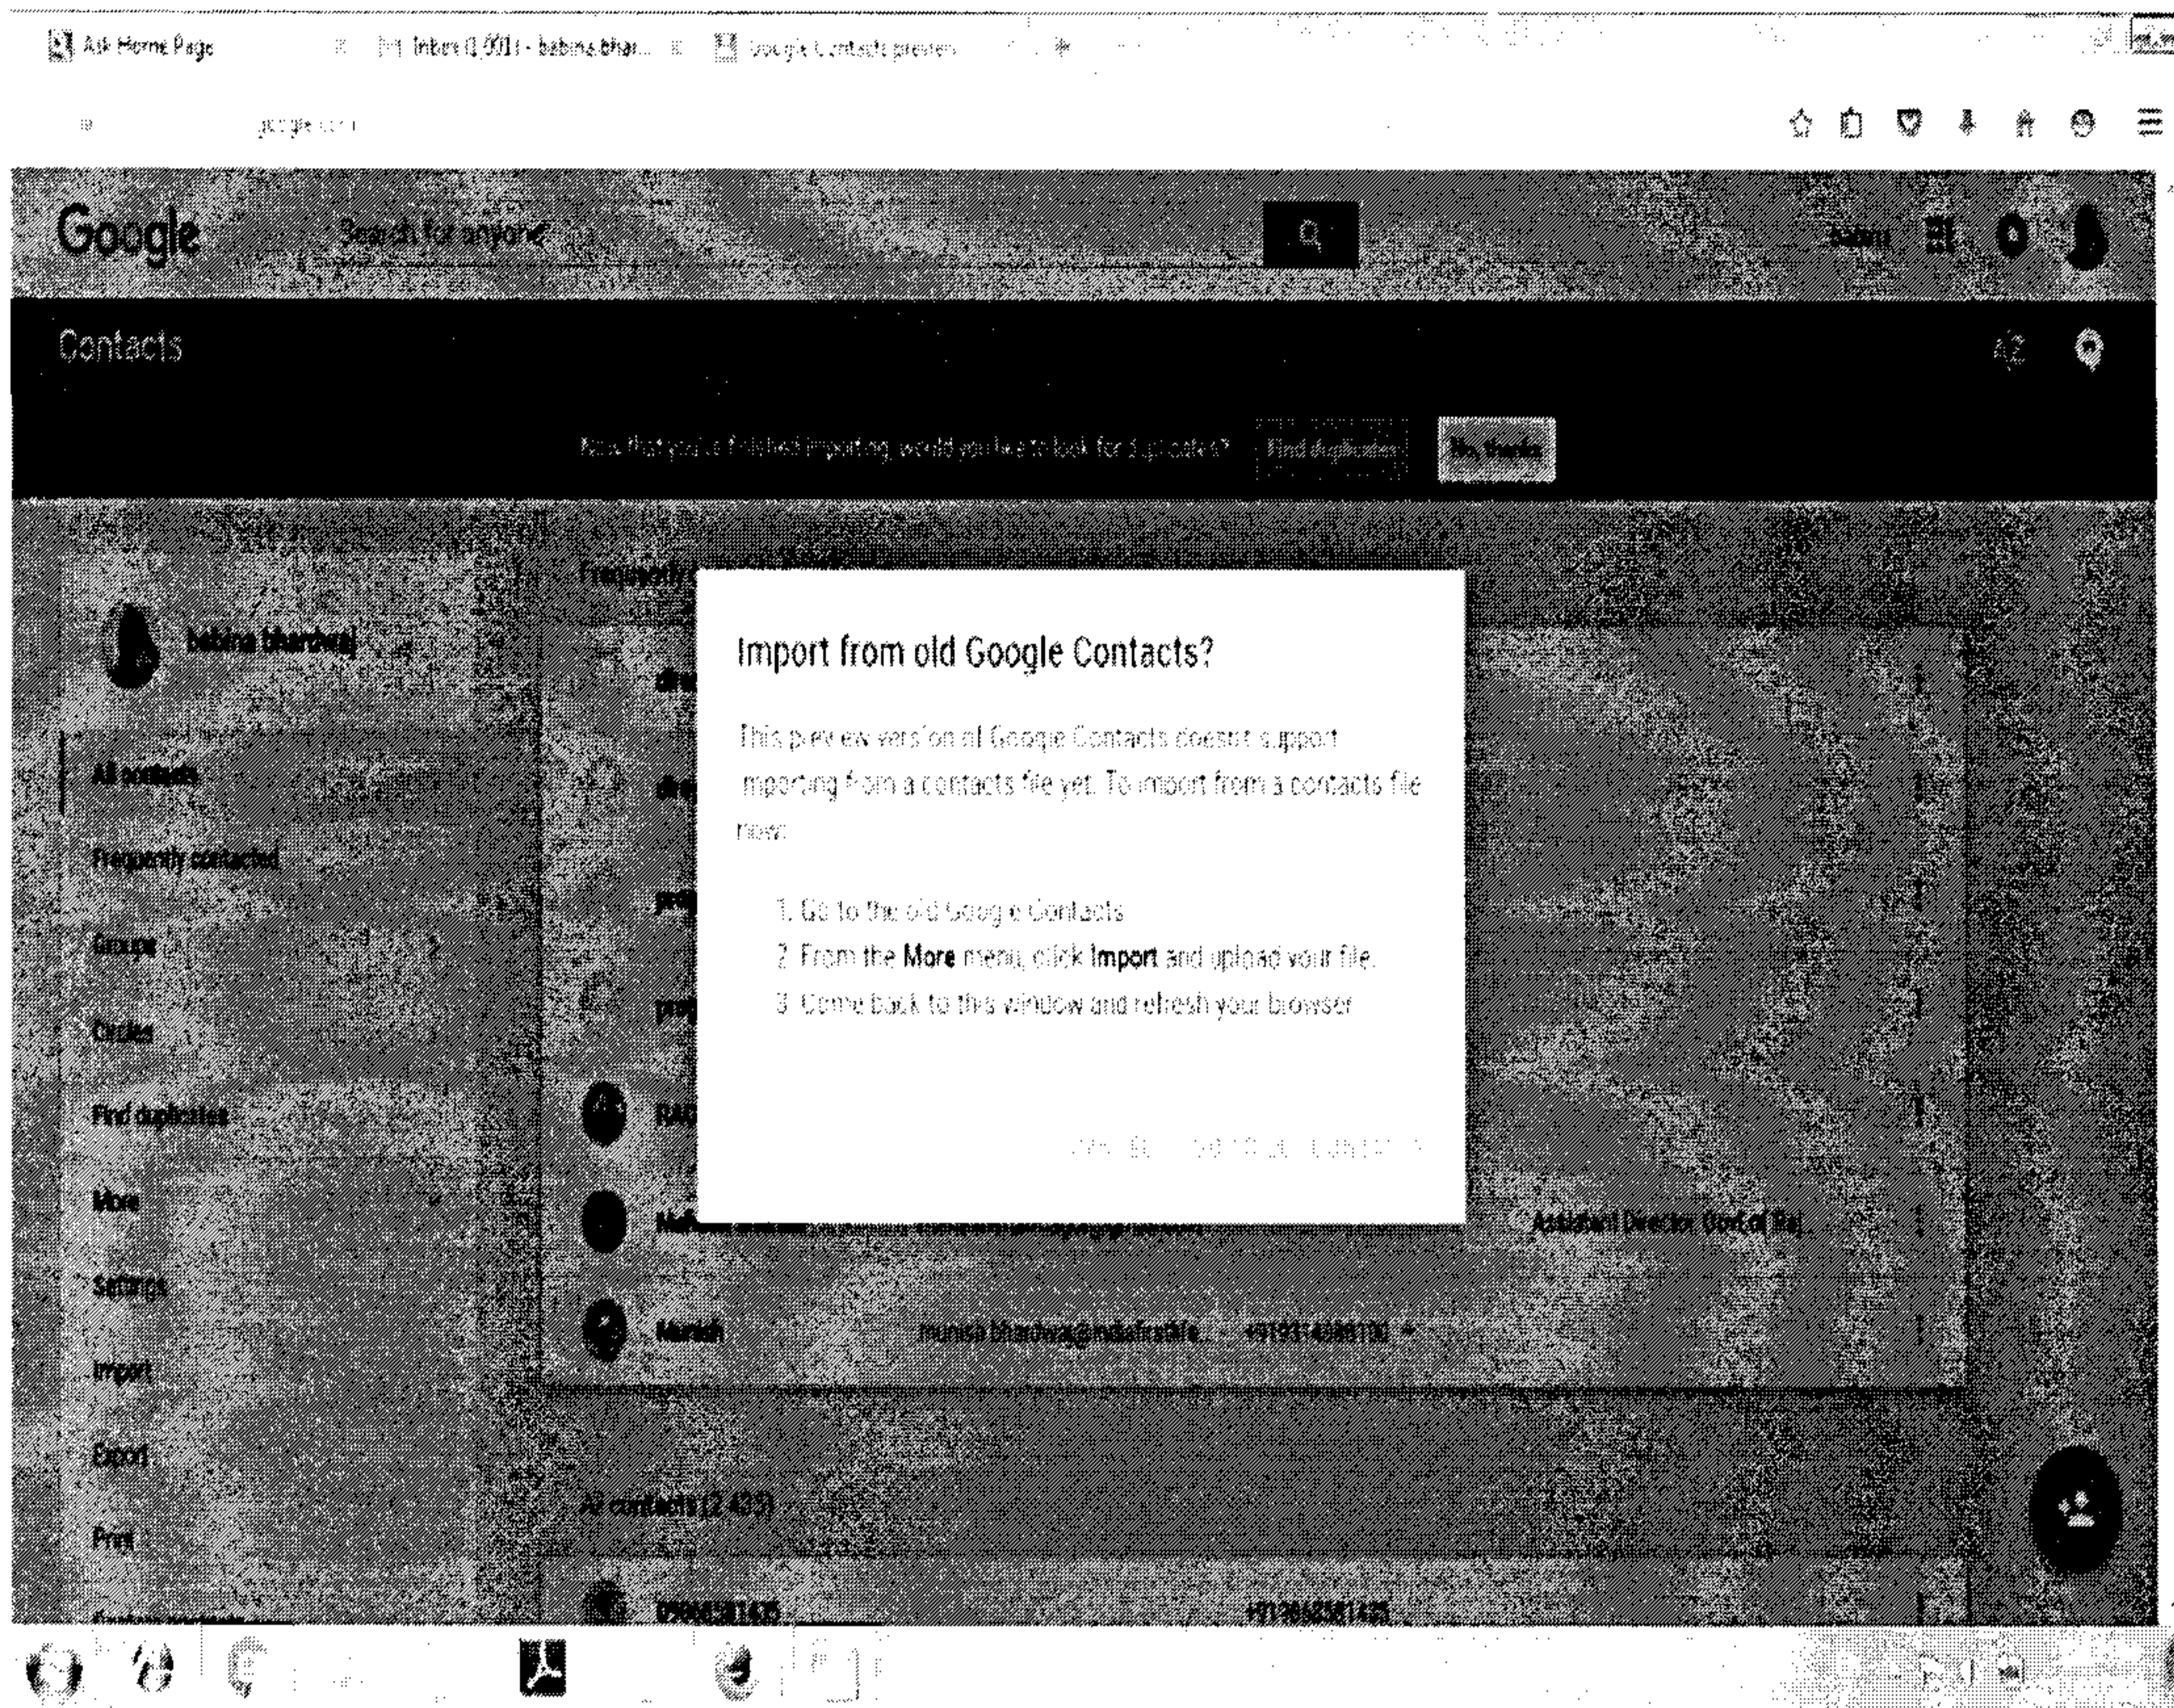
Ask Home Page
Inbox (1,001) - babina bhar...
Google Contacts preview

google.com

Google
Search for anyone

Contacts

Now that you've finished importing, would you like to look for duplicates?
Find duplicates
No, thanks

babina bhardwaj

All contacts
Frequently contacted
Groups
Circles
Find duplicates
More
Settings
Import
Export
Print

Frequently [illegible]

Import from old Google Contacts?

This preview version of Google Contacts doesn't support importing from a contacts file yet. To import from a contacts file now:

1. Go to the old Google Contacts
2. From the **More** menu, click **Import** and upload your file.
3. Come back to this window and refresh your browser

CANCEL    GO TO OLD CONTACTS

Assistant Director, Govt of Raj...

Manish
manish.bhardwaj@indiafirstlife...
+919314980100

All contacts (2,435)

09660581435
+919660581435